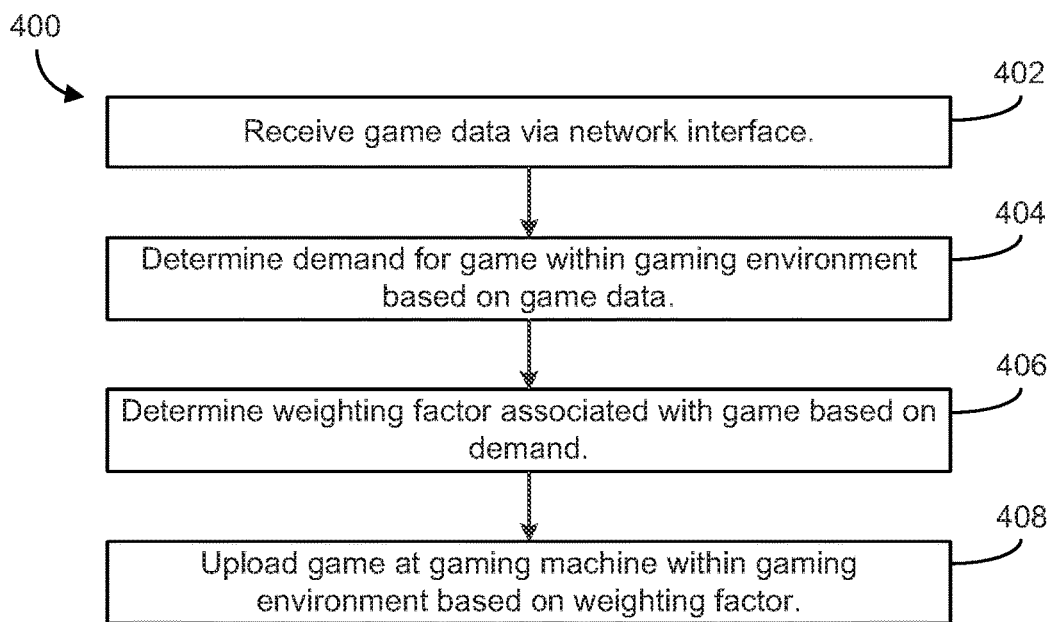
400

402

Receive game data via network interface.

404

Determine demand for game within gaming environment based on game data.

406

Determine weighting factor associated with game based on demand.

408

Upload game at gaming machine within gaming environment based on weighting factor.